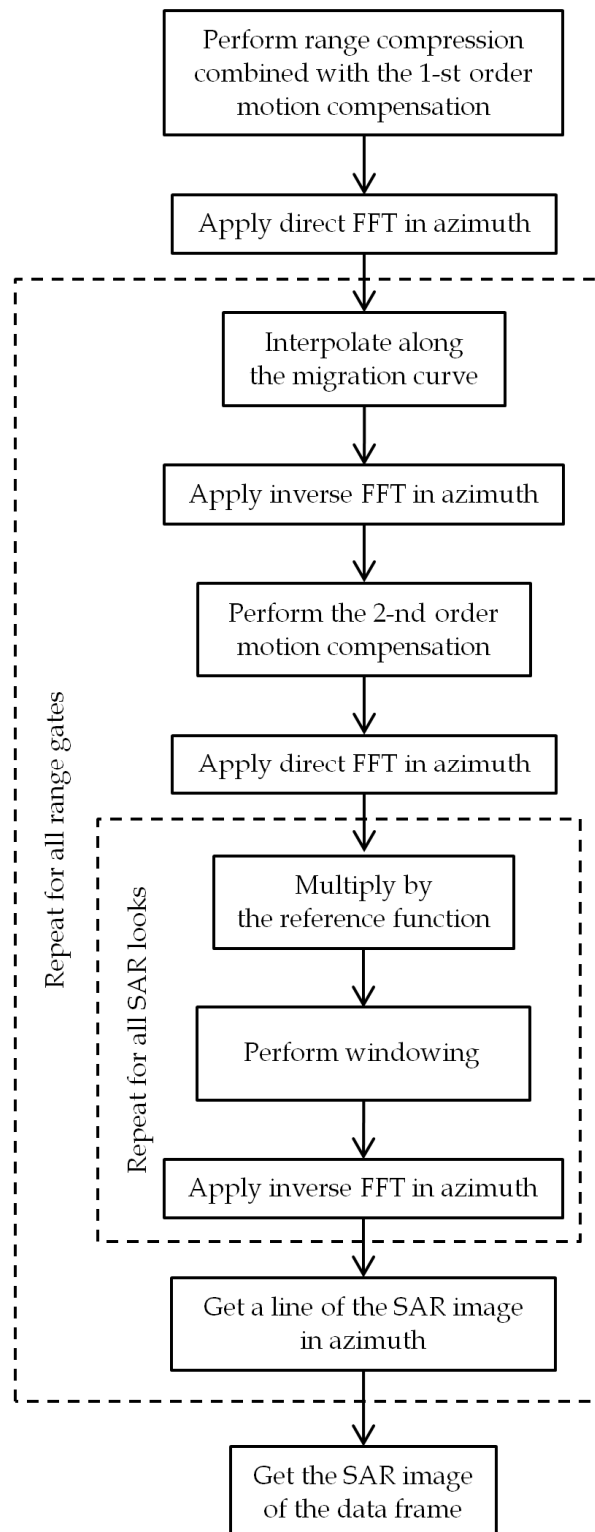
Perform range compression combined with the 1-st order motion compensation

Apply direct FFT in azimuth

Repeat for all range gates

Interpolate along the migration curve

Apply inverse FFT in azimuth

Perform the 2-nd order motion compensation

Apply direct FFT in azimuth

Repeat for all SAR looks

Multiply by the reference function

Perform windowing

Apply inverse FFT in azimuth

Get a line of the SAR image in azimuth

Get the SAR image of the data frame